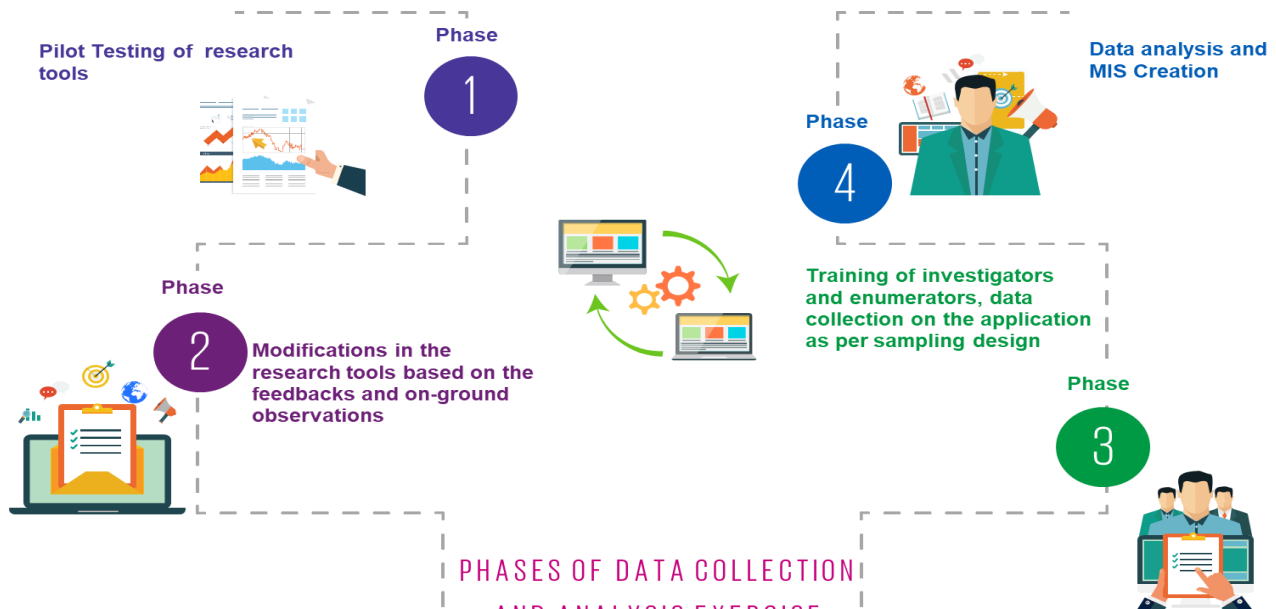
Phase

1

Pilot Testing of research tools

Phase

2

Modifications in the research tools based on the feedbacks and on-ground observations

Phase

4

Data analysis and MIS Creation

Training of investigators and enumerators, data collection on the application as per sampling design

Phase

3

PHASES OF DATA COLLECTION

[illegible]